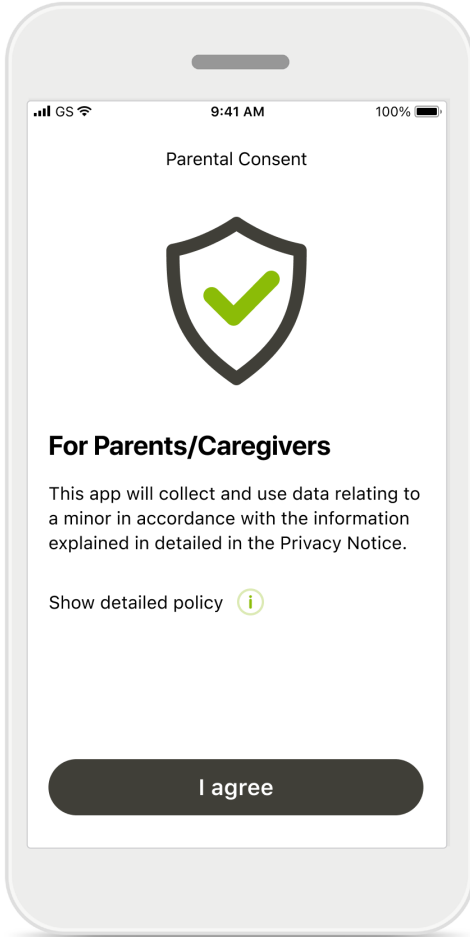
GS 9:41 AM 100%

Parental Consent

For Parents/Caregivers

This app will collect and use data relating to a minor in accordance with the information explained in detailed in the Privacy Notice.

Show detailed policy i

I agree